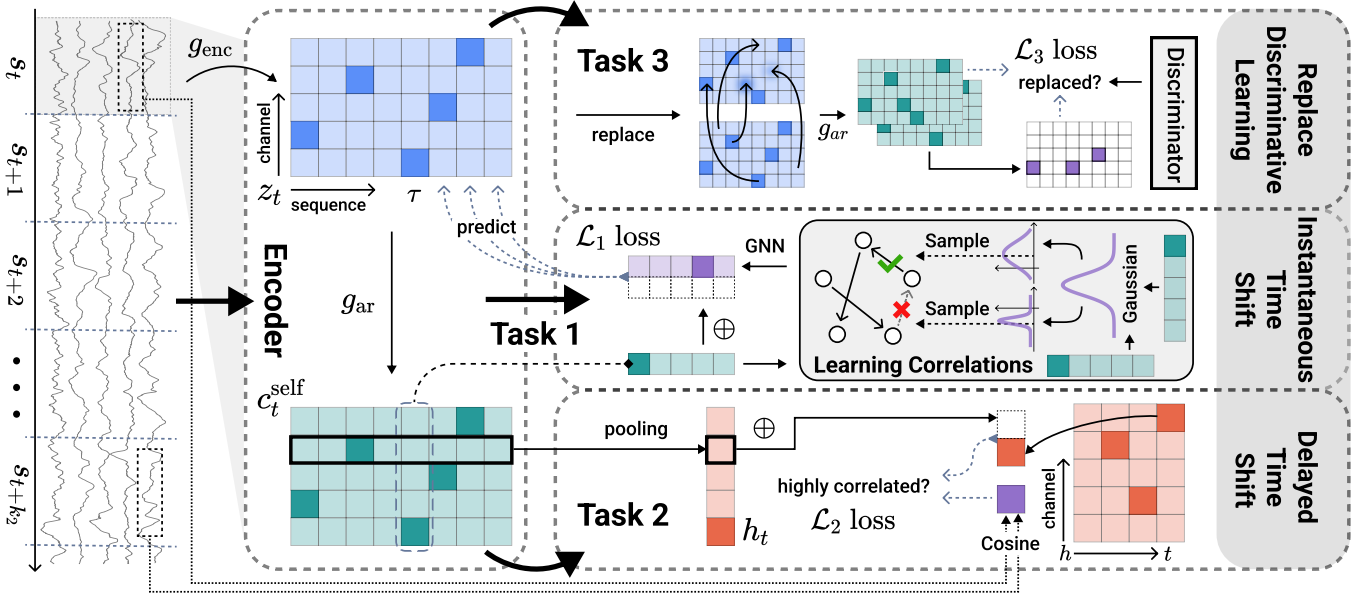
$s_t$
$s_{t+1}$
$s_{t+2}$
$s_{t+k_2}$

$g_{\text{enc}}$

channel
$z_t$
sequence
$\tau$
predict

Encoder

$g_{\text{ar}}$

$c_t^{\text{self}}$

Task 3
replace
$g_{ar}$
$\mathcal{L}_3$ loss
replaced?
Discriminator

Replace Discriminative Learning

$\mathcal{L}_1$ loss
GNN
Sample
Sample
Gaussian
$\oplus$
Task 1
Learning Correlations

Instantaneous Time Shift

pooling
$\oplus$
highly correlated?
$\mathcal{L}_2$ loss
Task 2
$h_t$
Cosine
channel
$h$
$t$

Delayed Time Shift